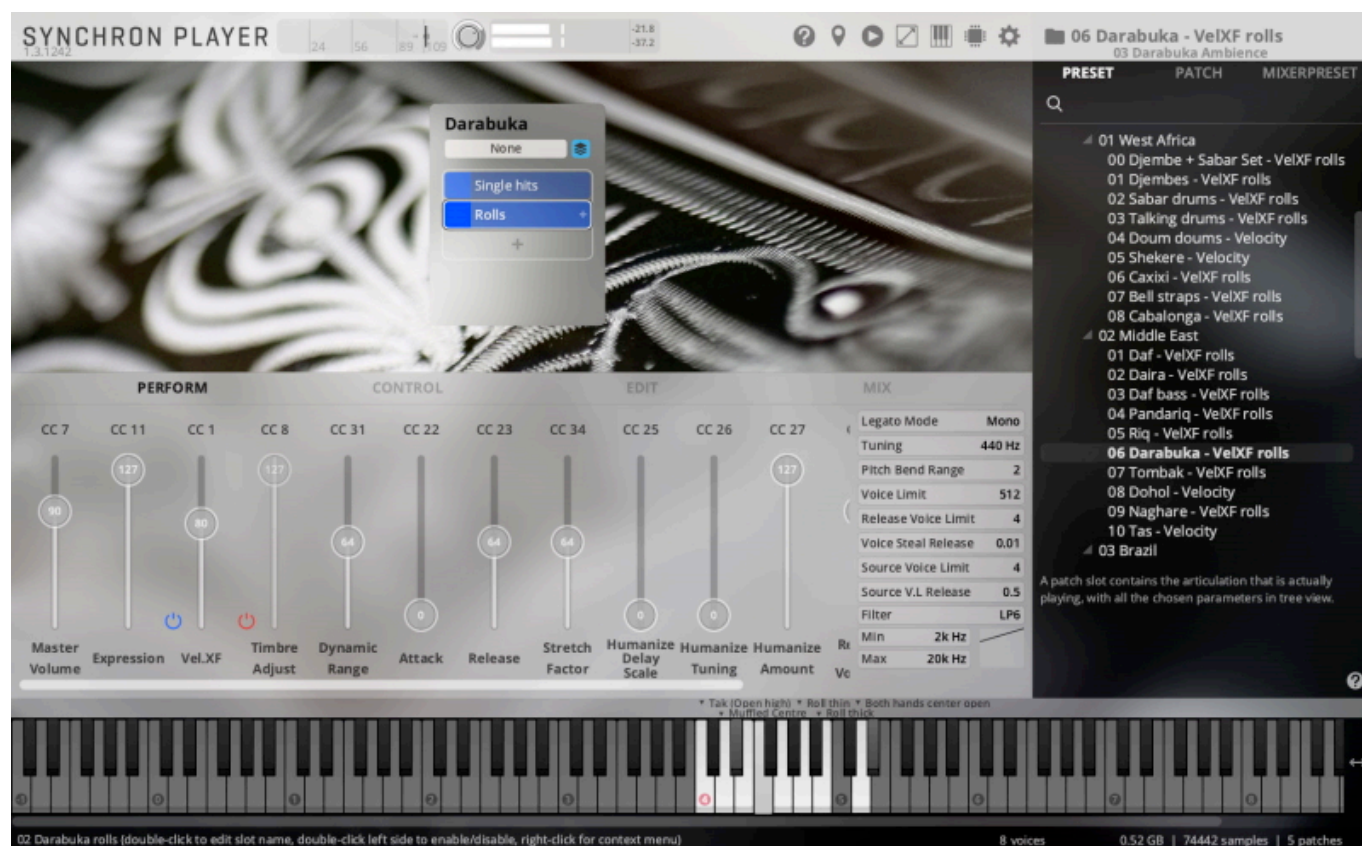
SYNCHRON PLAYER
1.3.1242
24 56 89 109
-21.8
-37.2
06 Darabuka - VelXF rolls
03 Darabuka Ambience

PRESET PATCH MIXERPRESET

01 West Africa
00 Djembe + Sabar Set - VelXF rolls
01 Djembes - VelXF rolls
02 Sabar drums - VelXF rolls
03 Talking drums - VelXF rolls
04 Doum doums - Velocity
05 Shekere - Velocity
06 Caxixi - VelXF rolls
07 Bell straps - VelXF rolls
08 Cabalonga - VelXF rolls
02 Middle East
01 Daf - VelXF rolls
02 Daira - VelXF rolls
03 Daf bass - VelXF rolls
04 Pandariq - VelXF rolls
05 Riq - VelXF rolls
06 Darabuka - VelXF rolls
07 Tombak - VelXF rolls
08 Dohol - Velocity
09 Naghare - VelXF rolls
10 Tas - Velocity
03 Brazil

A patch slot contains the articulation that is actually playing, with all the chosen parameters in tree view.

Darabuka
None
Single hits
Rolls
+

PERFORM CONTROL EDIT MIX

CC 7 CC 11 CC 1 CC 8 CC 31 CC 22 CC 23 CC 34 CC 25 CC 26 CC 27

90 127 80 127 64 0 64 64 0 0 127

Master Volume
Expression
Vel.XF
Timbre Adjust
Dynamic Range
Attack
Release
Stretch Factor
Humanize Delay Scale
Humanize Tuning
Humanize Amount

| Legato Mode | Mono |
|---|---|
| Tuning | 440 Hz |
| Pitch Bend Range | 2 |
| Voice Limit | 512 |
| Release Voice Limit | 4 |
| Voice Steal Release | 0.01 |
| Source Voice Limit | 4 |
| Source V.L Release | 0.5 |
| Filter | LP6 |
| Min | 2k Hz |
| Max | 20k Hz |

Tak (Open high) Roll thin Both hands center open
Muffled Centre Roll thick

02 Darabuka rolls (double-click to edit slot name, double-click left side to enable/disable, right-click for context menu)
8 voices
0.52 GB | 74442 samples | 5 patches